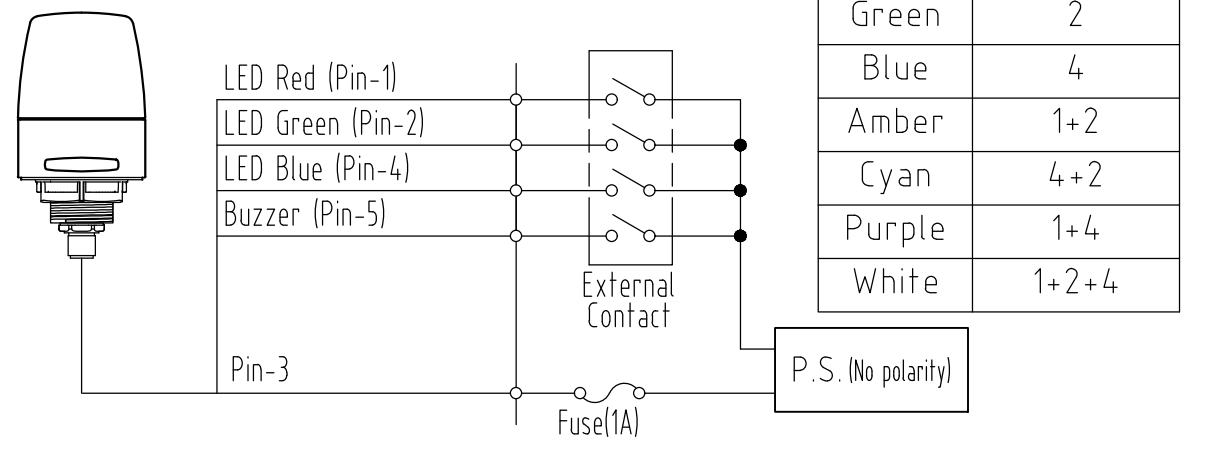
LED Red (Pin-1)
LED Green (Pin-2)
LED Blue (Pin-4)
Buzzer (Pin-5)
External Contact
Pin-3
Fuse(1A)
P.S. (No polarity)

| Green | 2 |
|---|---|
| Blue | 4 |
| Amber | 1+2 |
| Cyan | 4+2 |
| Purple | 1+4 |
| White | 1+2+4 |